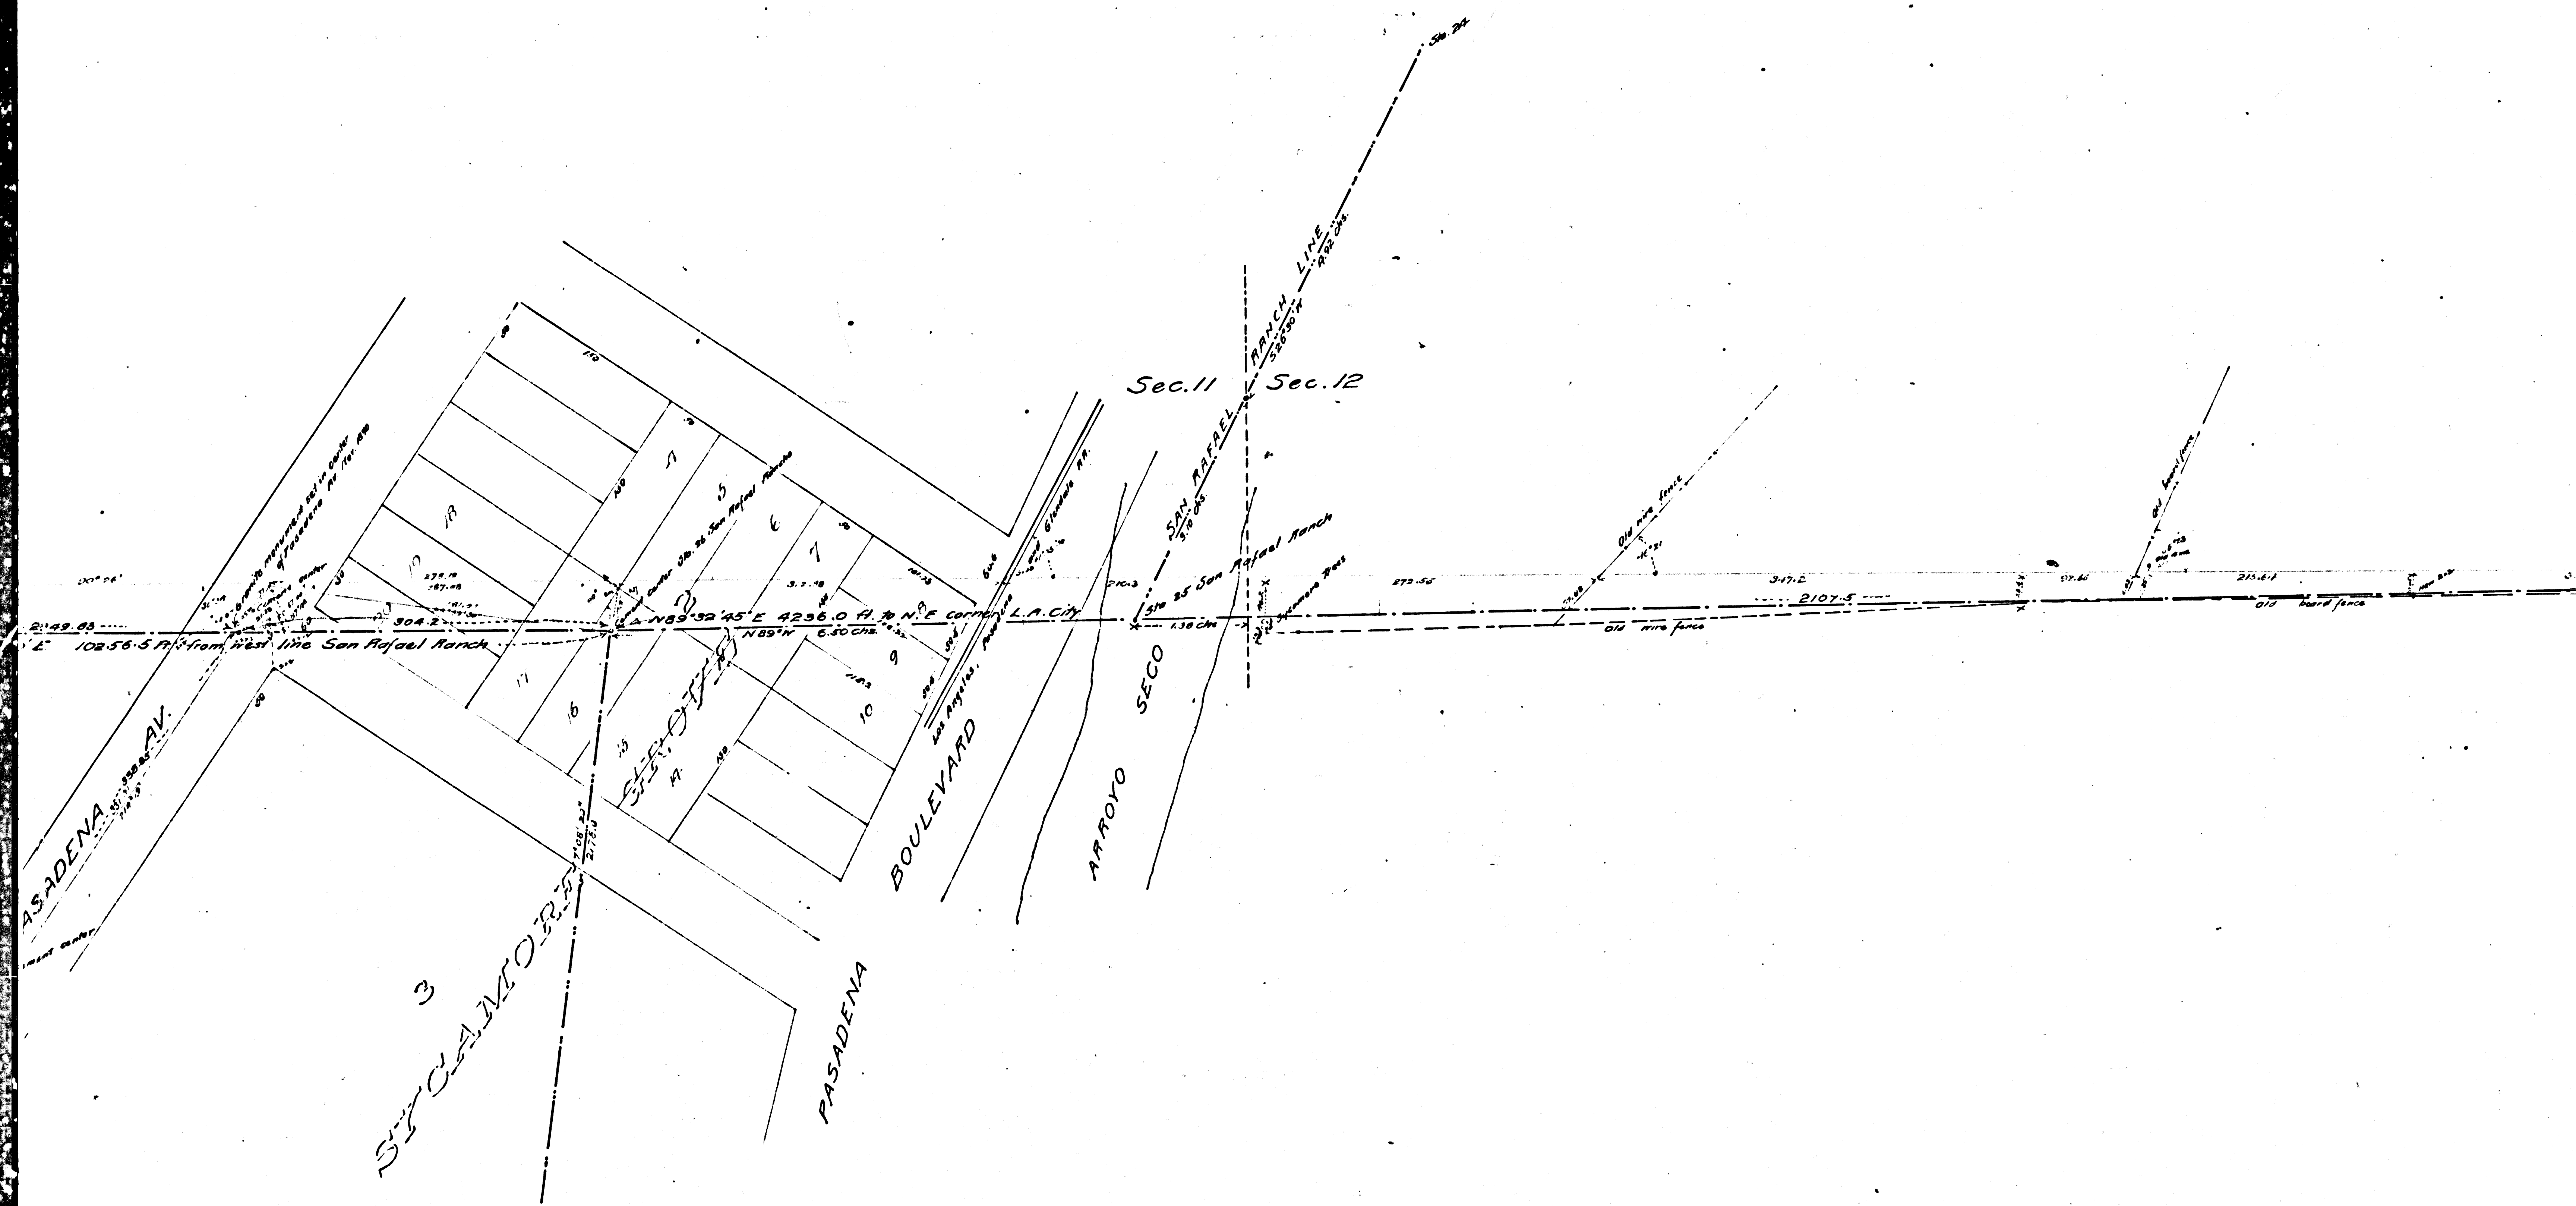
Sta. 24

SAN RAFAEL RANCH LINE
S26°30'W 9.92 Chs.

Sec. 11
Sec. 12

SAN RAFAEL
5.10 Chs.

Sta. 25 San Rafael Ranch

Center Sta. 26 San Rafael Rancho

Granite monument set in center of Pasadena Av. Mar. 1878

N89°32'45"E 4236.0 ft. to N.E. Corner L.A. City

N89°W 6.50 Chs.

102.56.5 ft. from West line San Rafael Ranch

2049.83

304.2

1.38 Ch.

272.56

347.2

2107.5

215.6.1

Old wire fence

Old wire fence

Old board fence

Old board fence

Sycamore trees

Los Angeles, Pasadena and Glendale R.R.

150

17

5

6

7

8

9

10

18

19

17

16

15

14

3

PASADENA AV.

SYCAMORE

BOULEVARD

ARROYO

SECO

PASADENA